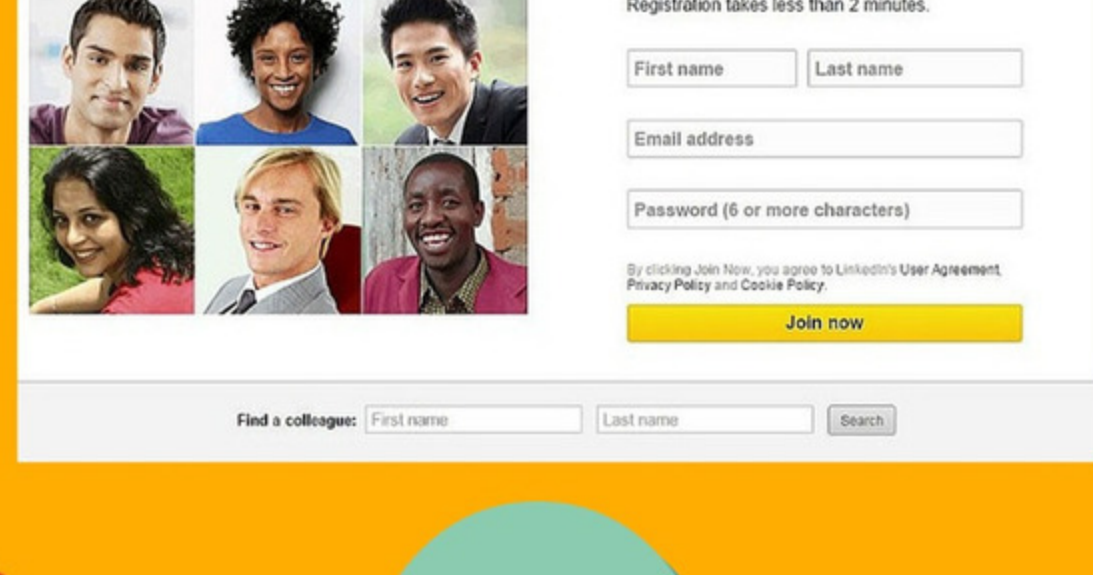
Registration takes less than 2 minutes.

First name

Last name

Email address

Password (6 or more characters)

By clicking Join Now, you agree to LinkedIn's User Agreement, Privacy Policy and Cookie Policy.

Join now

Find a colleague: First name Last name Search